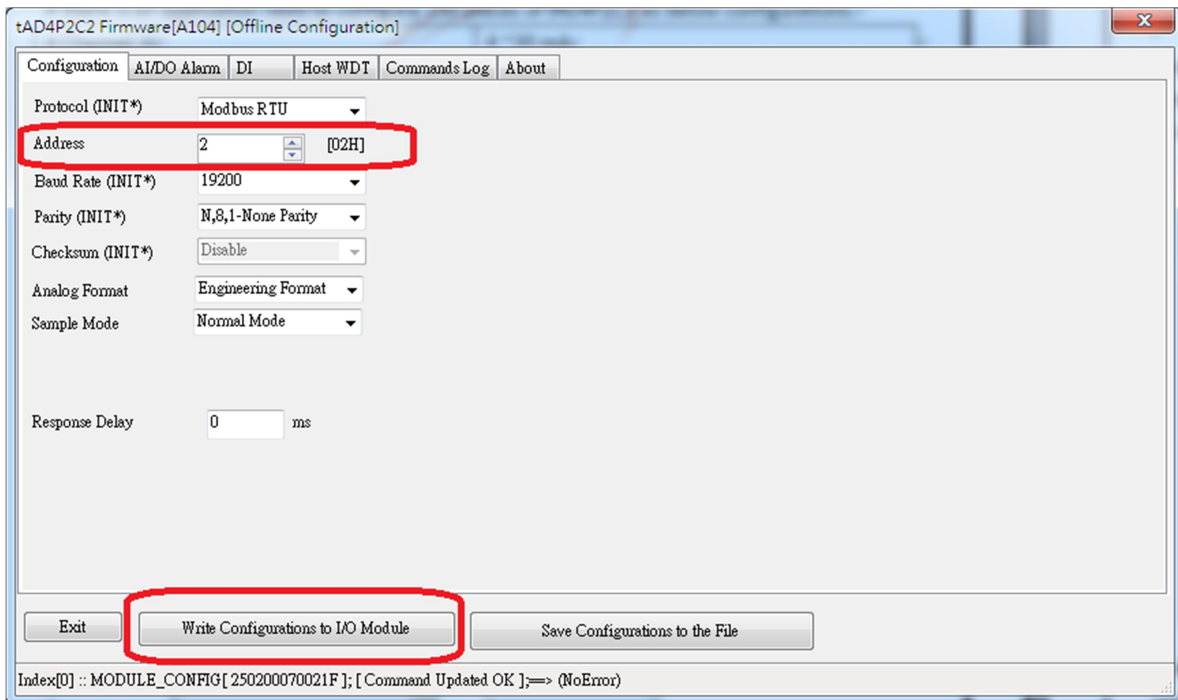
tAD4P2C2 Firmware[A104] [Offline Configuration]

Configuration | AI/DO Alarm | DI | Host WDT | Commands Log | About

Protocol (INIT*) Modbus RTU

Address 2 [02H]

Baud Rate (INIT*) 19200

Parity (INIT*) N,8,1-None Parity

Checksum (INIT*) Disable

Analog Format Engineering Format

Sample Mode Normal Mode

Response Delay 0 ms

Exit

Write Configurations to I/O Module

Save Configurations to the File

Index[0] :: MODULE_CONFIG[ 250200070021F ]; [ Command Updated OK ];==> (NoError)